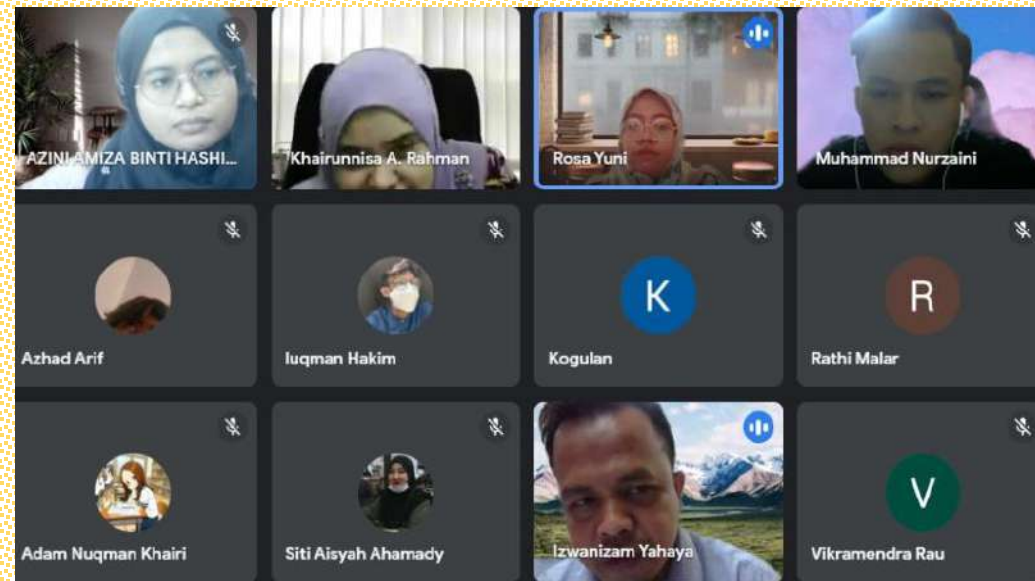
AZINI AMIZA BINTI HASHI...

Khairunnisa A. Rahman

Rosa Yuni

Muhammad Nurzaini

Azhad Arif

luqman Hakim

K

Kogulan

R

Rathi Malar

Adam Nuqman Khairi

Siti Aisyah Ahamady

Izwanizam Yahaya

V

Vikramendra Rau